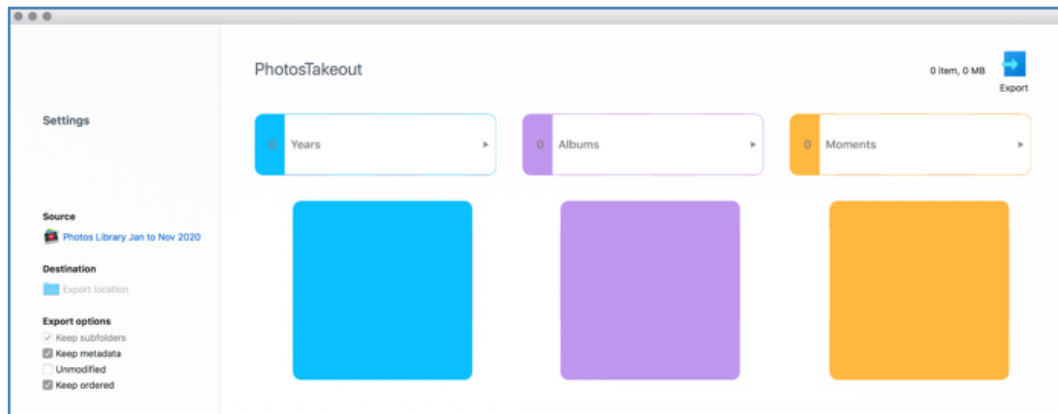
Settings

Source
Photos Library Jan to Nov 2020

Destination
Export location

Export options
Keep subfolders
Keep metadata
Unmodified
Keep ordered

PhotosTakeout

0 item, 0 MB

Export

0 Years

0 Albums

0 Moments